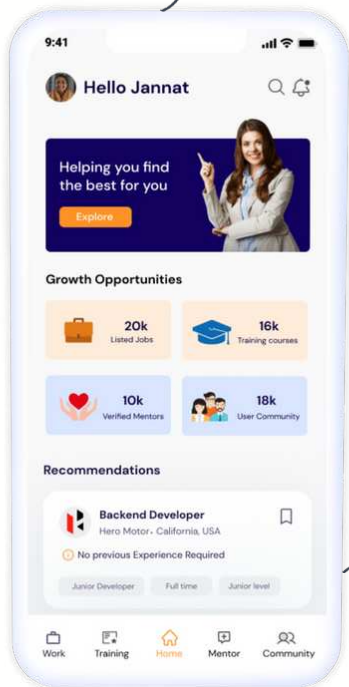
9:41

Hello Jannat

Helping you find the best for you

Explore

Growth Opportunities

20k
Listed Jobs

16k
Training courses

10k
Verified Mentors

18k
User Community

Recommendations

Backend Developer
Hero Motor, California, USA

No previous Experience Required

Junior Developer
Full time
Junior level

Work
Training
Home
Mentor
Community